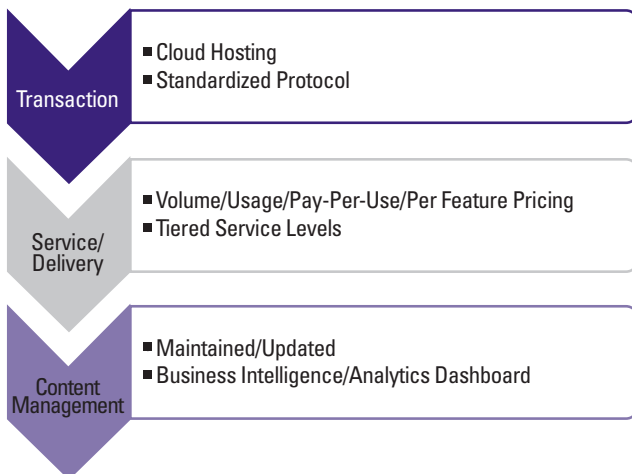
Transaction

■ Cloud Hosting
■ Standardized Protocol

Service/ Delivery

■ Volume/Usage/Pay-Per-Use/Per Feature Pricing
■ Tiered Service Levels

Content Management

■ Maintained/Updated
■ Business Intelligence/Analytics Dashboard